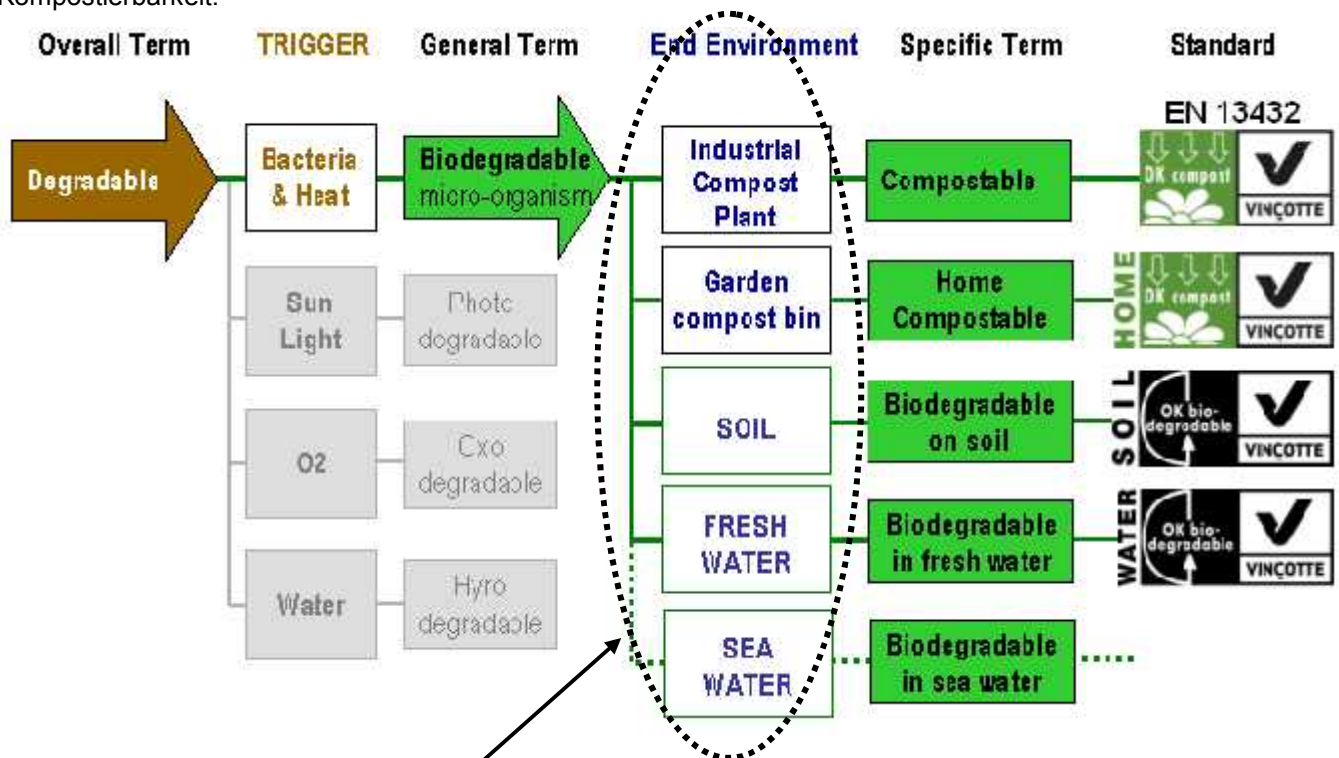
Kompostierbarkeit:

Overall Term | TRIGGER | General Term | End Environment | Specific Term | Standard

Degradable

Bacteria & Heat

Biodegradable micro-organism

Sun Light

Photo degradaole

O2

Cxo degradaole

Water

Hyro degradaole

Industrial Compost Plant

Garden compost bin

SOIL

FRESH WATER

SEA WATER

Compostable

Home Compostable

Biodegradable on soil

Biodegradable in fresh water

Biodegradable in sea water

EN 13432

OK compost VINÇOTTE

HOME OK compost VINÇOTTE

SOIL OK biodegradable VINÇOTTE

WATER OK biodegradable VINÇOTTE